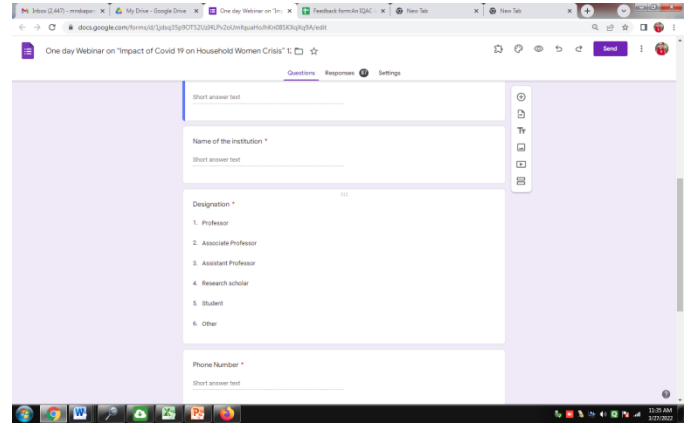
Inbox (2,447) - mrrabapur... ×
My Drive - Google Drive ×
One day Webinar on "Im... ×
Feedback form:An IQAC ... ×
New Tab ×
New Tab ×

docs.google.com/forms/d/1jdsq35g9OTS2Uzl4LPv2oUmfquaHojhKn08SK9qXq9A/edit

One day Webinar on "Impact of Covid 19 on Household Women Crisis" 1:

Send

Questions Responses 87 Settings

Short answer text

Name of the institution *

Short answer text

Designation *

1. Professor

2. Associate Professor

3. Assistant Professor

4. Research scholar

5. Student

6. Other

Phone Number *

Short answer text

11:35 AM
3/27/2022